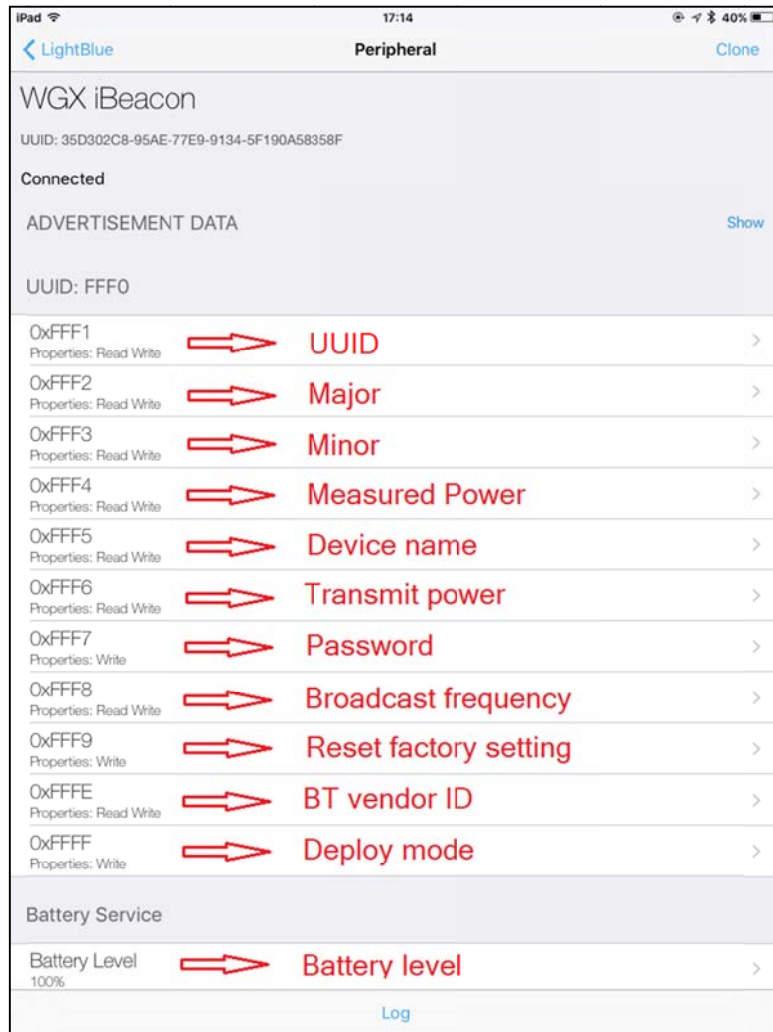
iPad 17:14 40%

LightBlue Peripheral Clone

WGX iBeacon

UUID: 35D302C8-95AE-77E9-9134-5F190A58358F

Connected

ADVERTISEMENT DATA Show

UUID: FFF0

0xFFF1
Properties: Read Write
UUID

0xFFF2
Properties: Read Write
Major

0xFFF3
Properties: Read Write
Minor

0xFFF4
Properties: Read Write
Measured Power

0xFFF5
Properties: Read Write
Device name

0xFFF6
Properties: Read Write
Transmit power

0xFFF7
Properties: Write
Password

0xFFF8
Properties: Read Write
Broadcast frequency

0xFFF9
Properties: Write
Reset factory setting

0xFFFE
Properties: Read Write
BT vendor ID

0xFFFF
Properties: Write
Deploy mode

Battery Service

Battery Level
100%
Battery level

Log